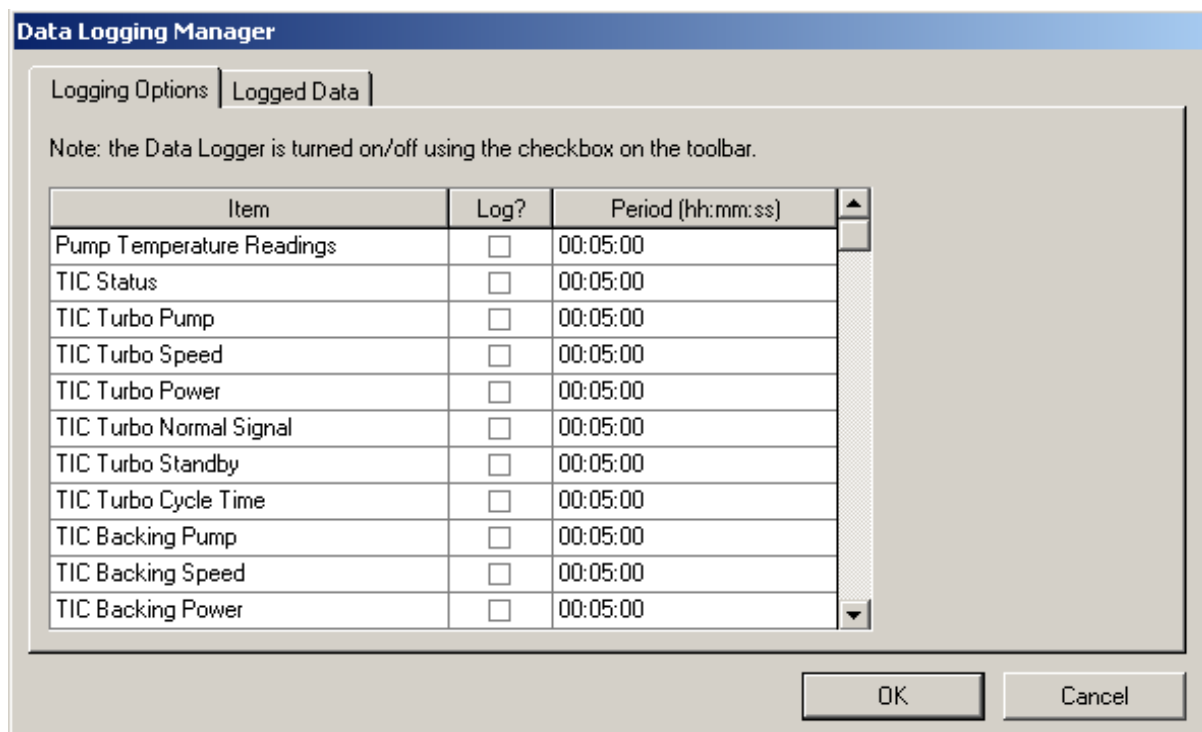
Data Logging Manager

Logging Options | Logged Data

Note: the Data Logger is turned on/off using the checkbox on the toolbar.

| Item | Log? | Period (hh:mm:ss) |
|---|---|---|
| Pump Temperature Readings | ☐ | 00:05:00 |
| TIC Status | ☐ | 00:05:00 |
| TIC Turbo Pump | ☐ | 00:05:00 |
| TIC Turbo Speed | ☐ | 00:05:00 |
| TIC Turbo Power | ☐ | 00:05:00 |
| TIC Turbo Normal Signal | ☐ | 00:05:00 |
| TIC Turbo Standby | ☐ | 00:05:00 |
| TIC Turbo Cycle Time | ☐ | 00:05:00 |
| TIC Backing Pump | ☐ | 00:05:00 |
| TIC Backing Speed | ☐ | 00:05:00 |
| TIC Backing Power | ☐ | 00:05:00 |

OK

Cancel